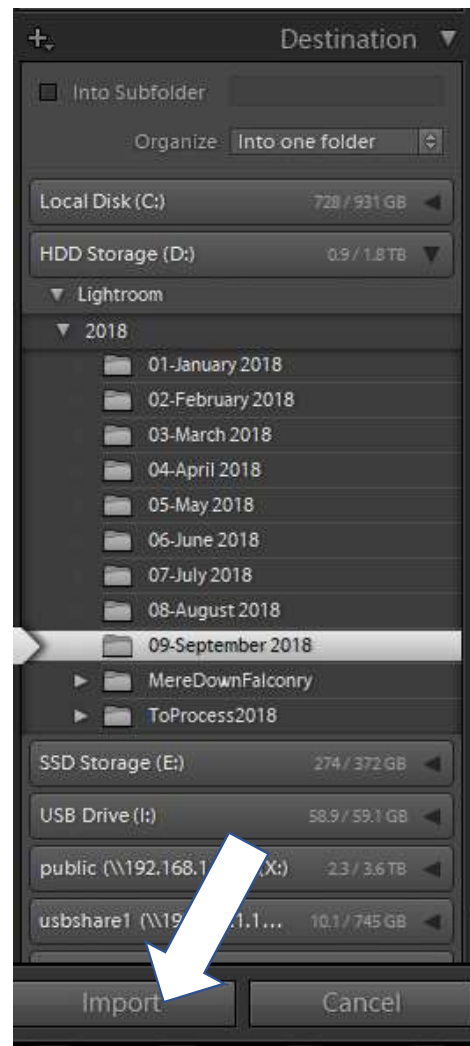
+. Destination ▼

Into Subfolder

Organize Into one folder

Local Disk (C:) 728 / 931 GB

HDD Storage (D:) 0.9 / 1.8 TB

▼ Lightroom

▼ 2018

01-January 2018

02-February 2018

03-March 2018

04-April 2018

05-May 2018

06-June 2018

07-July 2018

08-August 2018

09-September 2018

▶ MereDownFalconry

▶ ToProcess2018

SSD Storage (E:) 274 / 372 GB

USB Drive (I:) 58.9 / 59.1 GB

public (\\192.168.1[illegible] (X:) 2.3 / 3.6 TB

usbshare1 (\\19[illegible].1.1... 10.1 / 745 GB

Import Cancel